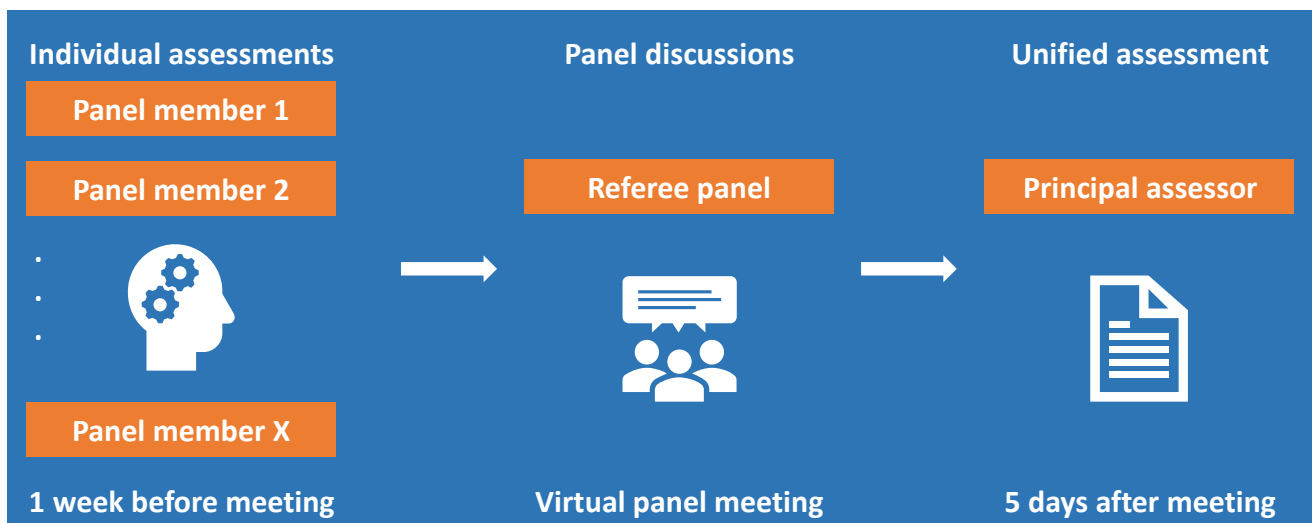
Individual assessments

Panel member 1

Panel member 2

.
.
.

Panel member X

1 week before meeting

Panel discussions

Referee panel

Virtual panel meeting

Unified assessment

Principal assessor

5 days after meeting